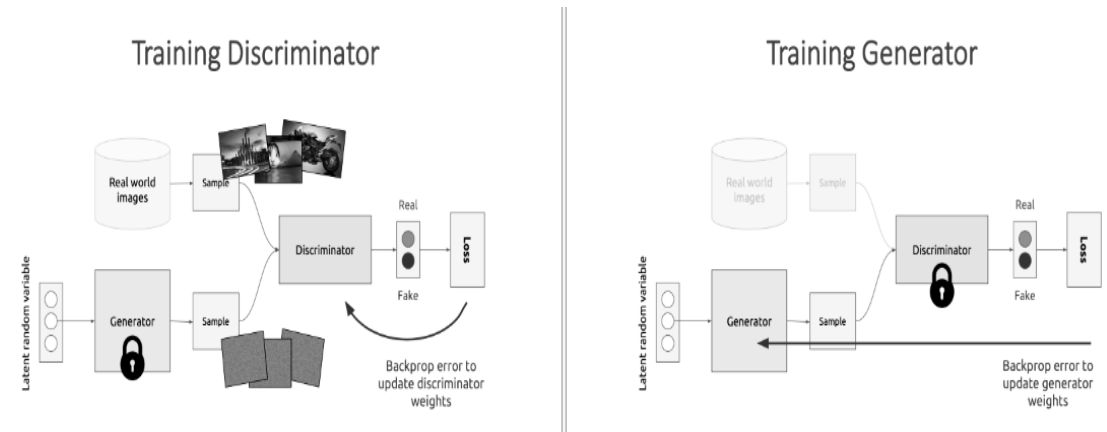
Training Discriminator

Real world images

Sample

Discriminator

Real

Fake

Loss

Latent random variable

Generator

Sample

Backprop error to update discriminator weights

Training Generator

Real world images

Sample

Discriminator

Real

Fake

Loss

Latent random variable

Generator

Sample

Backprop error to update generator weights